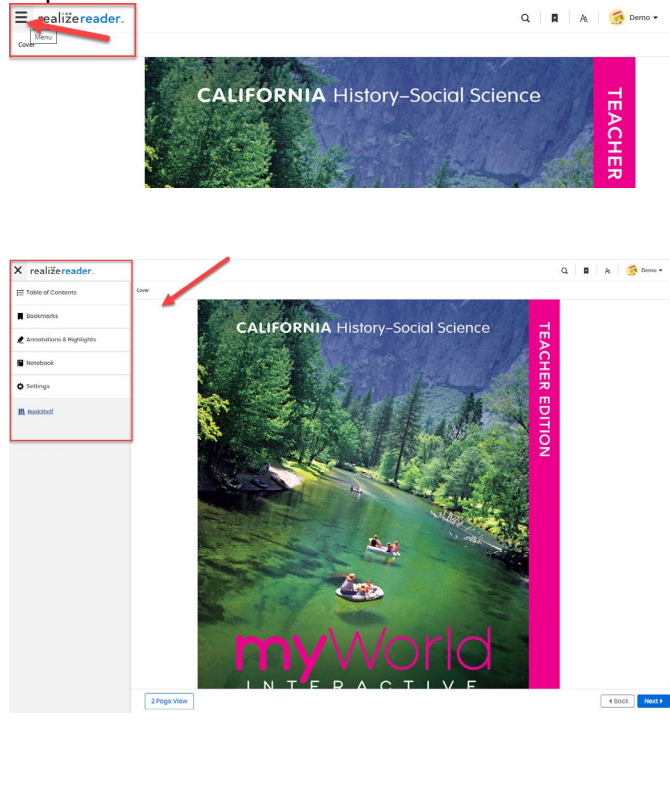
realize reader.
Menu
Cover
Demo

CALIFORNIA History–Social Science
TEACHER

realize reader.
Table of Contents
Bookmarks
Annotations & Highlights
Notebook
Settings
Bookshelf
Cover
Demo

CALIFORNIA History–Social Science
TEACHER EDITION
myWorld
INTERACTIVE

2 Page View
Back
Next